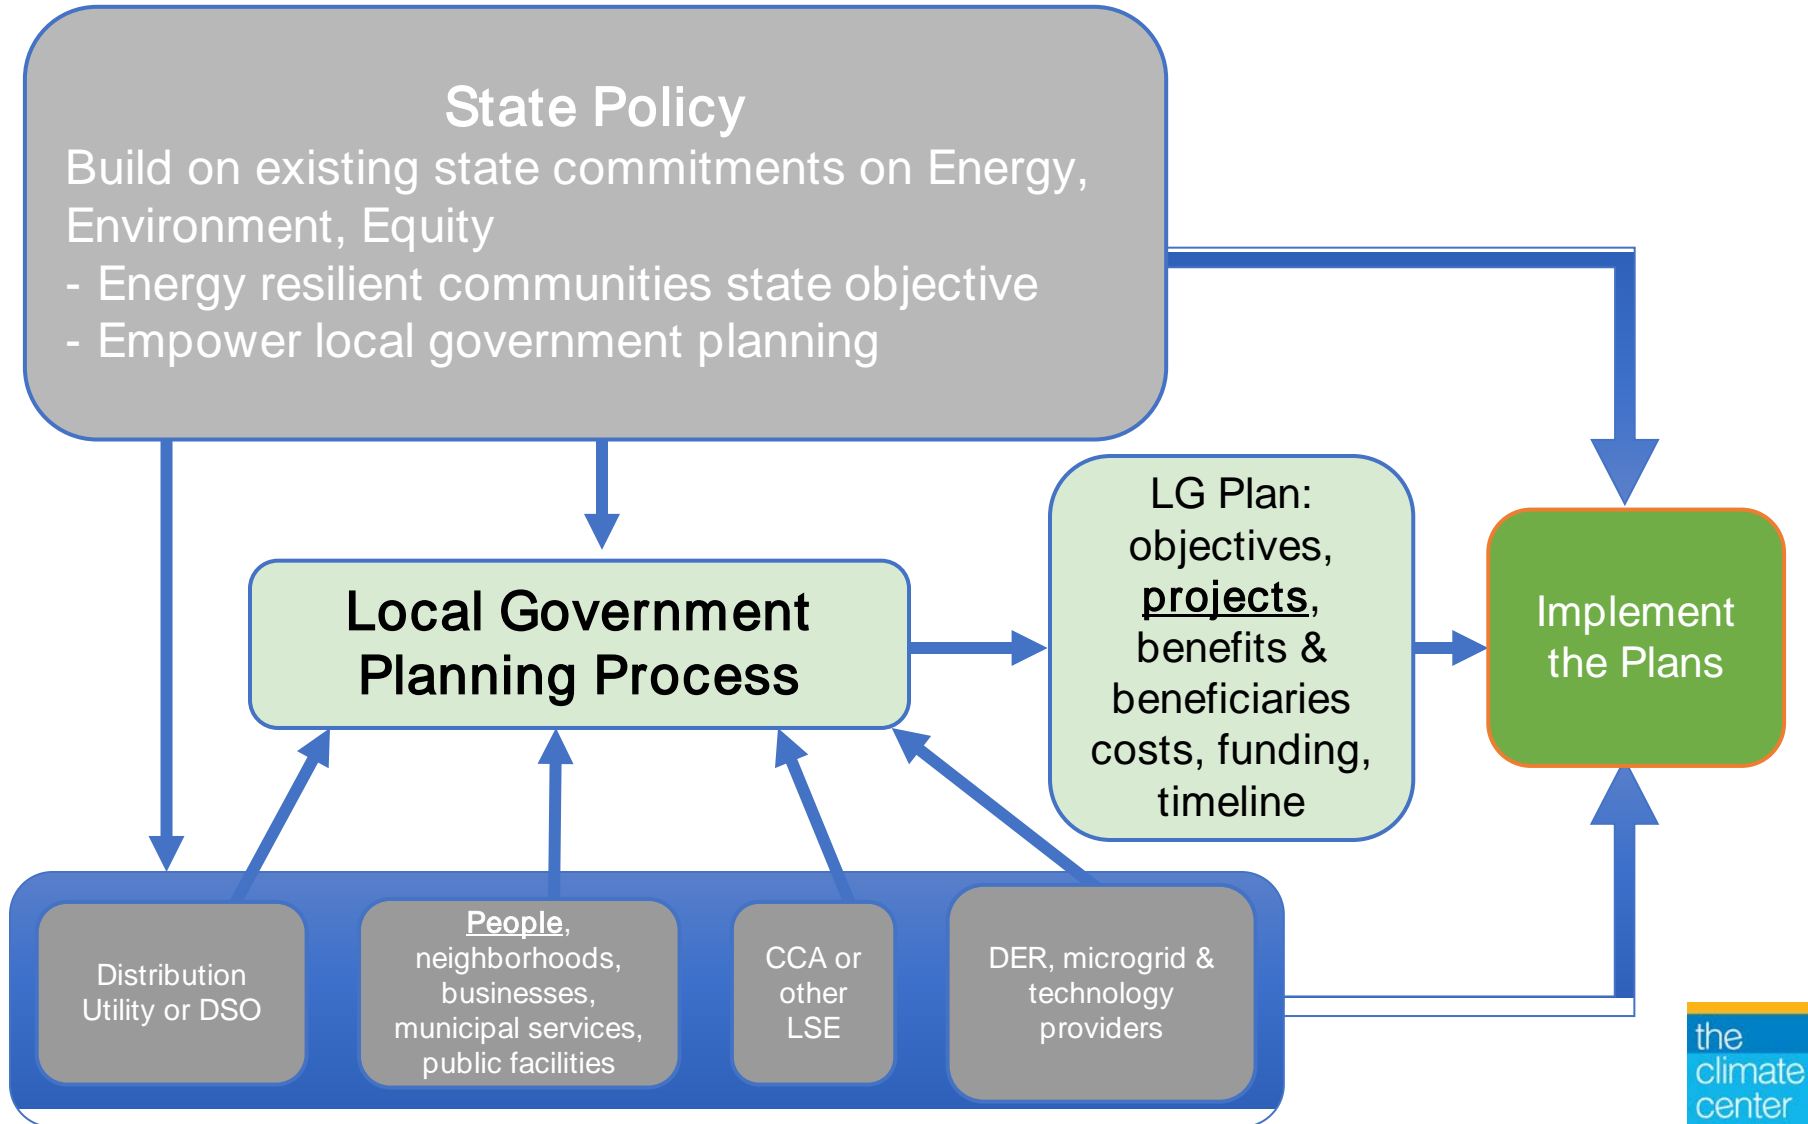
State Policy

Build on existing state commitments on Energy, Environment, Equity

- Energy resilient communities state objective

- Empower local government planning

Local Government Planning Process

LG Plan: objectives, projects, benefits & beneficiaries costs, funding, timeline

Implement the Plans

Distribution Utility or DSO

People, neighborhoods, businesses, municipal services, public facilities

CCA or other LSE

DER, microgrid & technology providers

the climate center